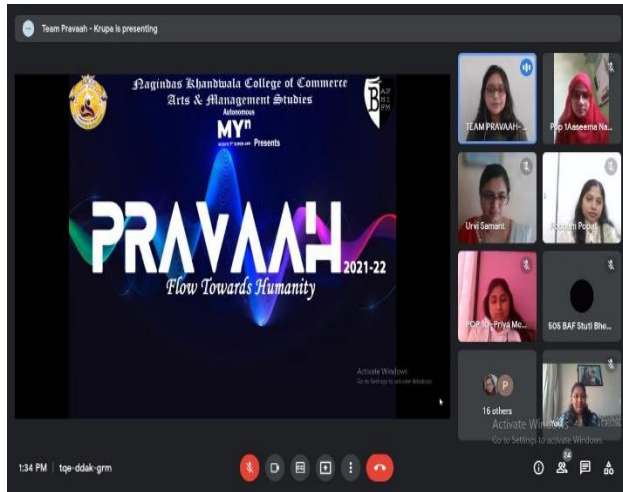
Team Pravaah - Krupa is presenting

Nagindas Khandwala College of Commerce Arts & Management Studies
Autonomous

MY$^{n}$ Presents

BAF

PRAVAAH 2021-22
Flow Towards Humanity

Activate Windows
Go to Settings to activate Windows.

TEAM PRAVAAH-

Pnp 1Aaseema Na

Urvi Samant

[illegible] Podal

POP 1D - Priya Me

506 BAF Stuti Bhe

P

16 others

Activate Windows
Go to Settings to activate Windows.

1:34 PM | tqe-ddak-grm

24